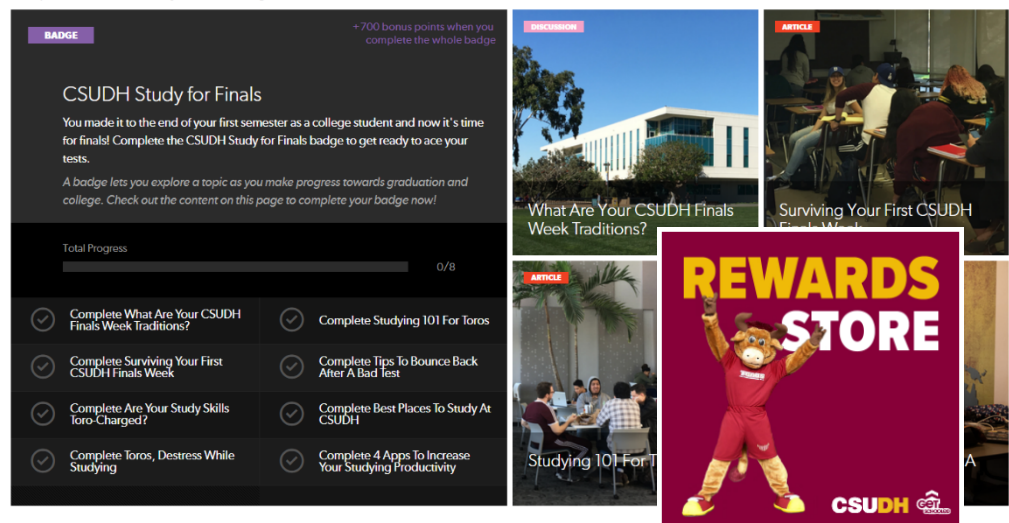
BADGE

+ 700 bonus points when you complete the whole badge

CSUDH Study for Finals

You made it to the end of your first semester as a college student and now it's time for finals! Complete the CSUDH Study for Finals badge to get ready to ace your tests.

A badge lets you explore a topic as you make progress towards graduation and college. Check out the content on this page to complete your badge now!

Total Progress

0/8

Complete What Are Your CSUDH Finals Week Traditions?

Complete Studying 101 For Toros

Complete Surviving Your First CSUDH Finals Week

Complete Tips To Bounce Back After A Bad Test

Complete Are Your Study Skills Toro-Charged?

Complete Best Places To Study At CSUDH

Complete Toros, Destress While Studying

Complete 4 Apps To Increase Your Studying Productivity

DISCUSSION

What Are Your CSUDH Finals Week Traditions?

ARTICLE

Surviving Your First CSUDH Finals Week

ARTICLE

Studying 101 For T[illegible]

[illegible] A

REWARDS STORE

CSUDH

GET SCHOOLED